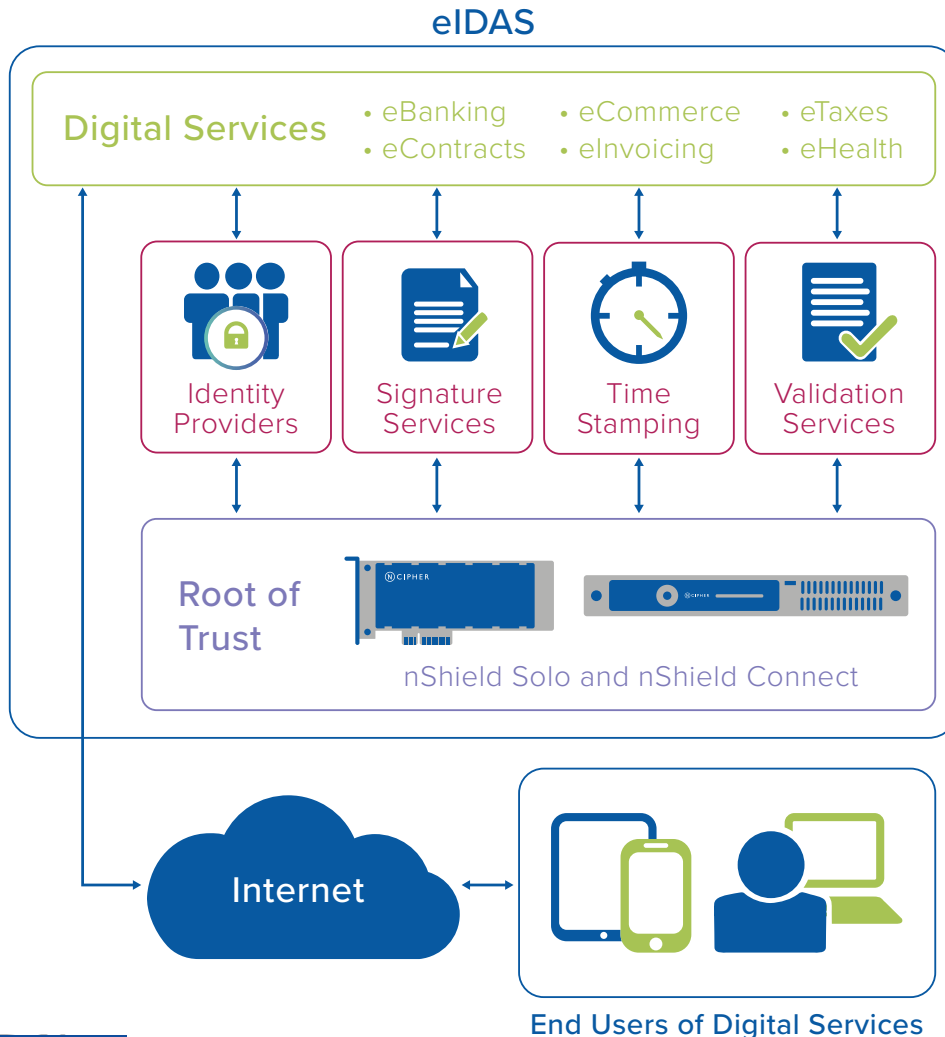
eIDAS

Digital Services

• eBanking
• eContracts
• eCommerce
• eInvoicing
• eTaxes
• eHealth

Identity Providers

Signature Services

Time Stamping

Validation Services

Root of Trust

NCIPHER

NCIPHER

nShield Solo and nShield Connect

Internet

End Users of Digital Services